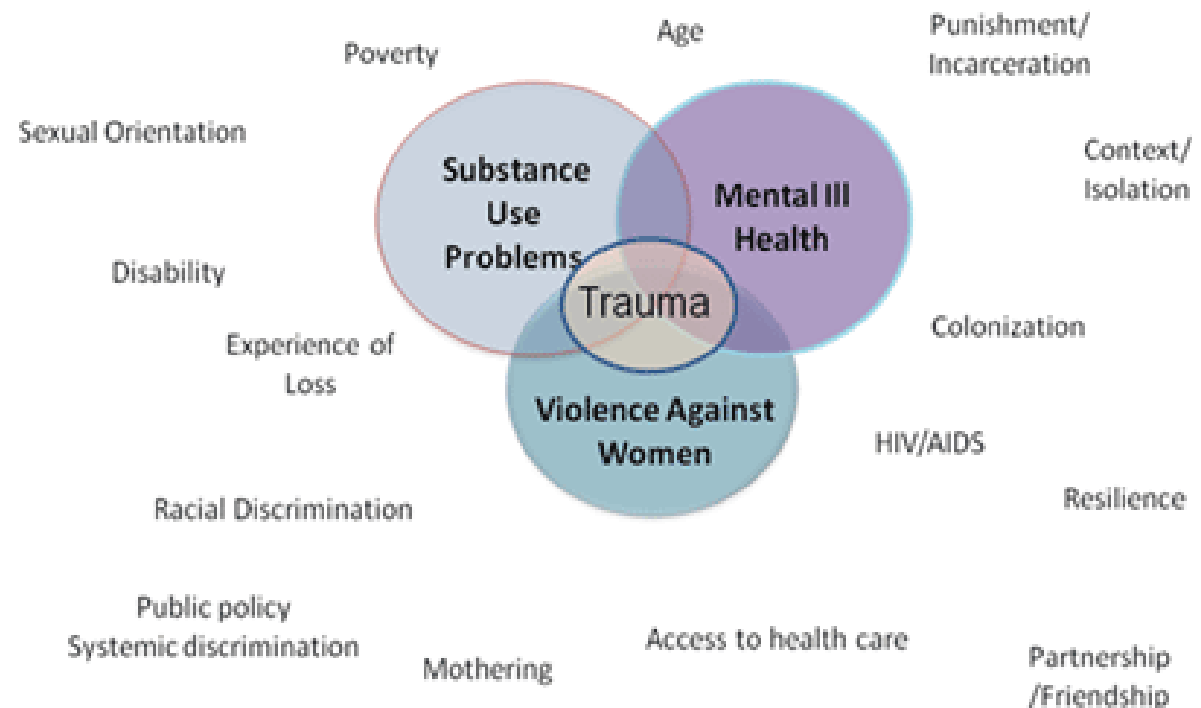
Age

Punishment/
Incarceration

Poverty

Sexual Orientation

Context/
Isolation

Substance Use Problems

Mental Ill Health

Disability

Trauma

Experience of Loss

Colonization

Violence Against Women

HIV/AIDS

Resilience

Racial Discrimination

Public policy
Systemic discrimination

Access to health care

Mothering

Partnership
/Friendship